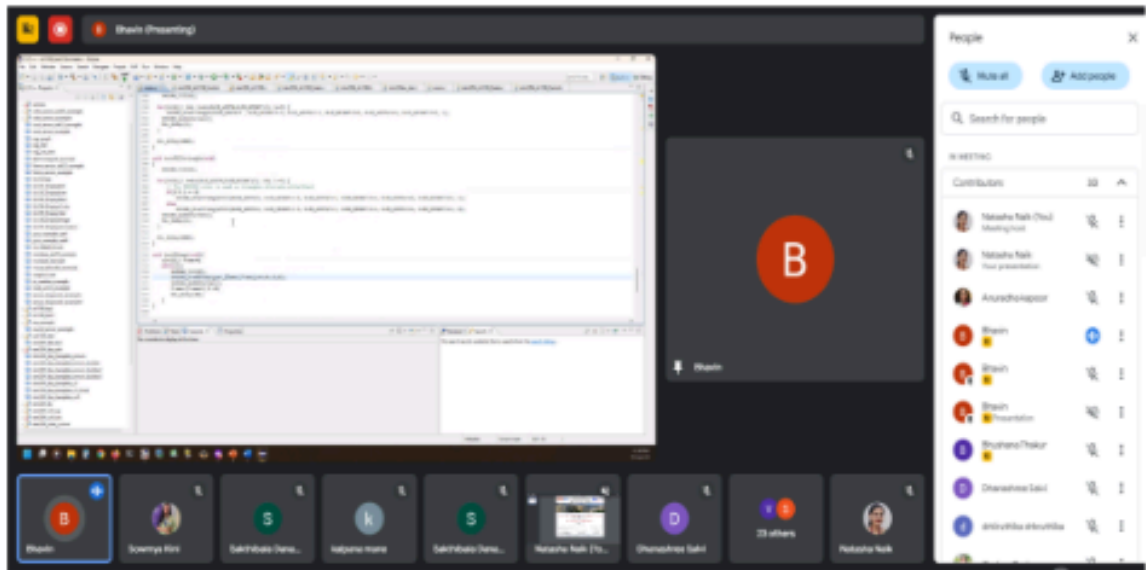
Bhavin (Presenting)

B

Bhavin

People

Mute all

Add people

Search for people

IN MEETING

Contributors 33

Natasha Naik (You)
Meeting host

Natasha Naik
Your presentation

Anuradhakapoor

Bhavin

Bhavin

Bhavin
Presentation

BhushanaThakur

Dhanashree Salvi

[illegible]

Bhavin

Sowmya Kini

Sakhibala Dana...

kalpana mane

Sakhibala Dana...

Natasha Naik (Yo...

Dhanashree Salvi

23 others

Natasha Naik